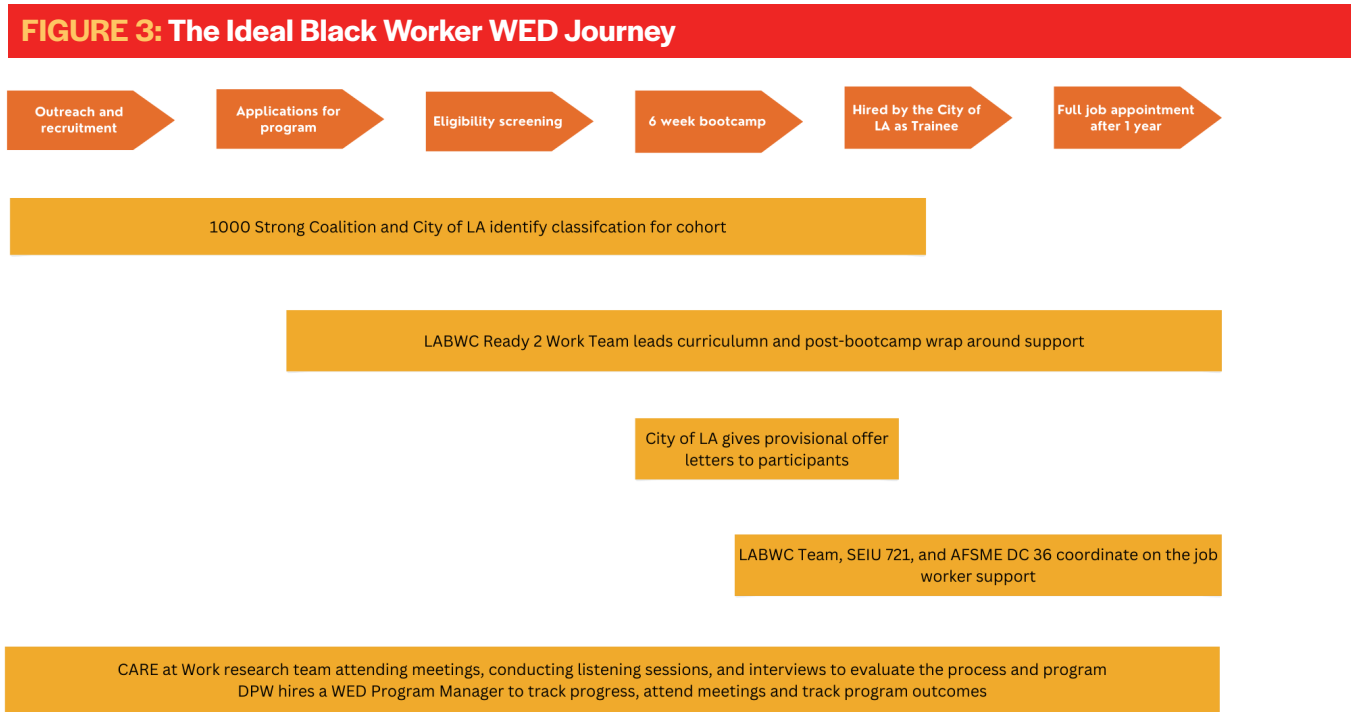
FIGURE 3: The Ideal Black Worker WED Journey

Outreach and recruitment

Applications for program

Eligibility screening

6 week bootcamp

Hired by the City of LA as Trainee

Full job appointment after 1 year

1000 Strong Coalition and City of LA identify classifcation for cohort

LABWC Ready 2 Work Team leads curriculumn and post-bootcamp wrap around support

City of LA gives provisional offer letters to participants

LABWC Team, SEIU 721, and AFSME DC 36 coordinate on the job worker support

CARE at Work research team attending meetings, conducting listening sessions, and interviews to evaluate the process and program
DPW hires a WED Program Manager to track progress, attend meetings and track program outcomes